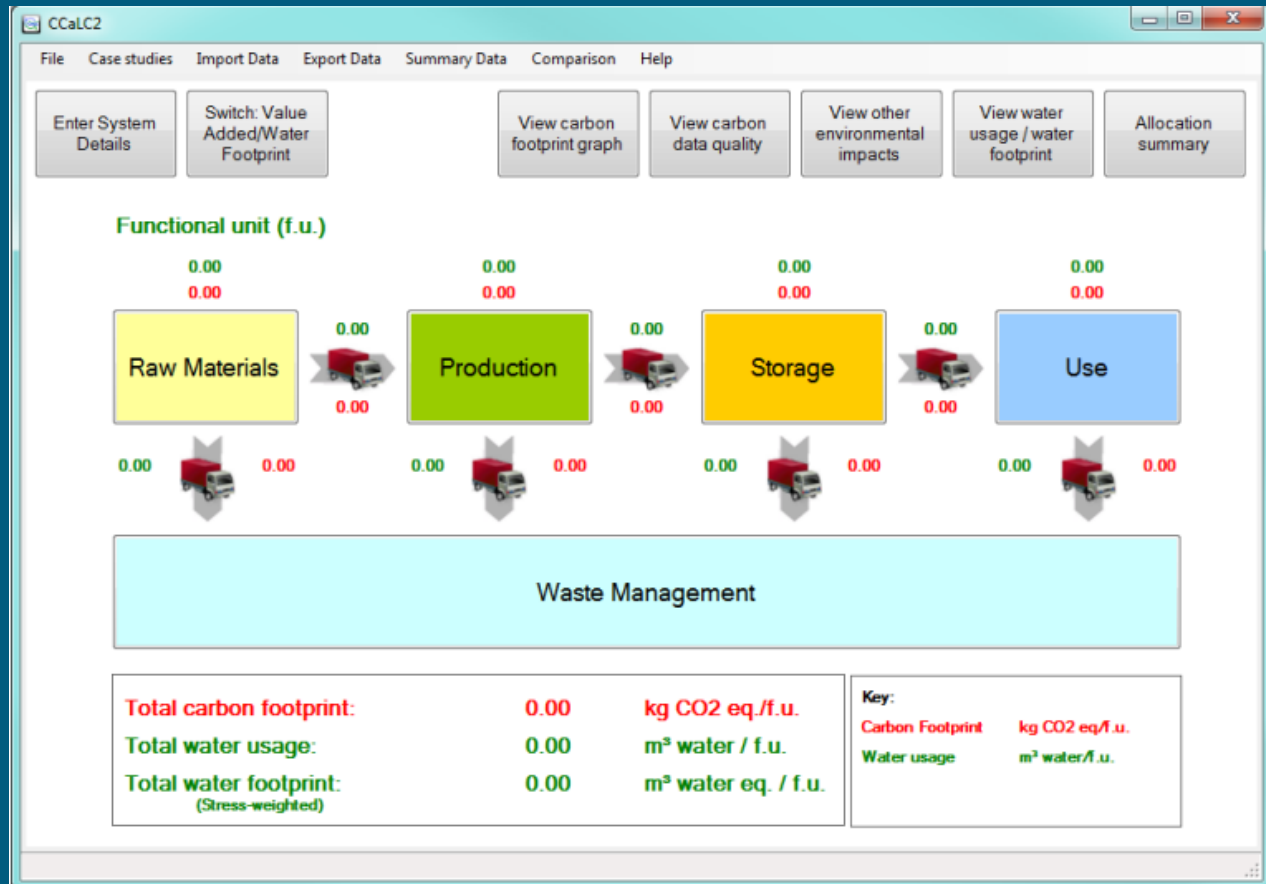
CCaLC2

File Case studies Import Data Export Data Summary Data Comparison Help

Enter System Details

Switch: Value Added/Water Footprint

View carbon footprint graph

View carbon data quality

View other environmental impacts

View water usage / water footprint

Allocation summary

Functional unit (f.u.)

0.00
0.00

0.00
0.00

0.00
0.00

0.00
0.00

Raw Materials

0.00
0.00

Production

0.00
0.00

Storage

0.00
0.00

Use

0.00 0.00

0.00 0.00

0.00 0.00

0.00 0.00

Waste Management

Total carbon footprint: 0.00 kg CO2 eq./f.u.

Total water usage: 0.00 m³ water / f.u.

Total water footprint: 0.00 m³ water eq. / f.u.
(Stress-weighted)

Key:
Carbon Footprint kg CO2 eq/f.u.
Water usage m³ water/f.u.